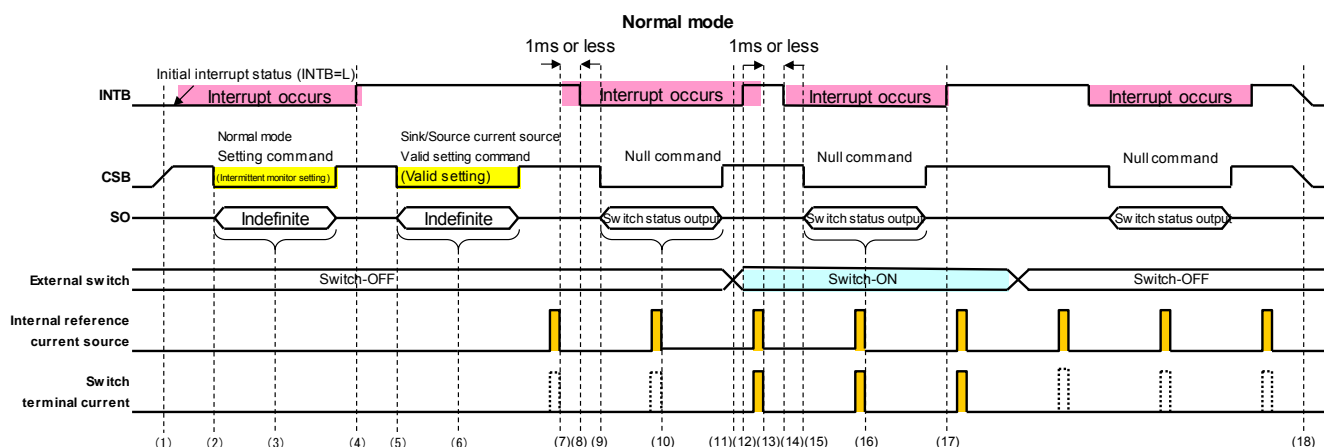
Normal mode

1ms or less

1ms or less

Initial interrupt status (INTB=L)

INTB

Interrupt occurs

Interrupt occurs

Interrupt occurs

Interrupt occurs

Normal mode
Setting command

Sink/Source current source
Valid setting command

Null command

Null command

Null command

CSB

(Intermittent monitor setting)

(Valid setting)

SO

Indefinite

Indefinite

Switch status output

Switch status output

Switch status output

External switch

Switch-OFF

Switch-ON

Switch-OFF

Internal reference current source

Switch terminal current

(1) (2) (3) (4) (5) (6) (7)(8) (9) (10) (11)(12)(13)(14)(15) (16) (17) (18)